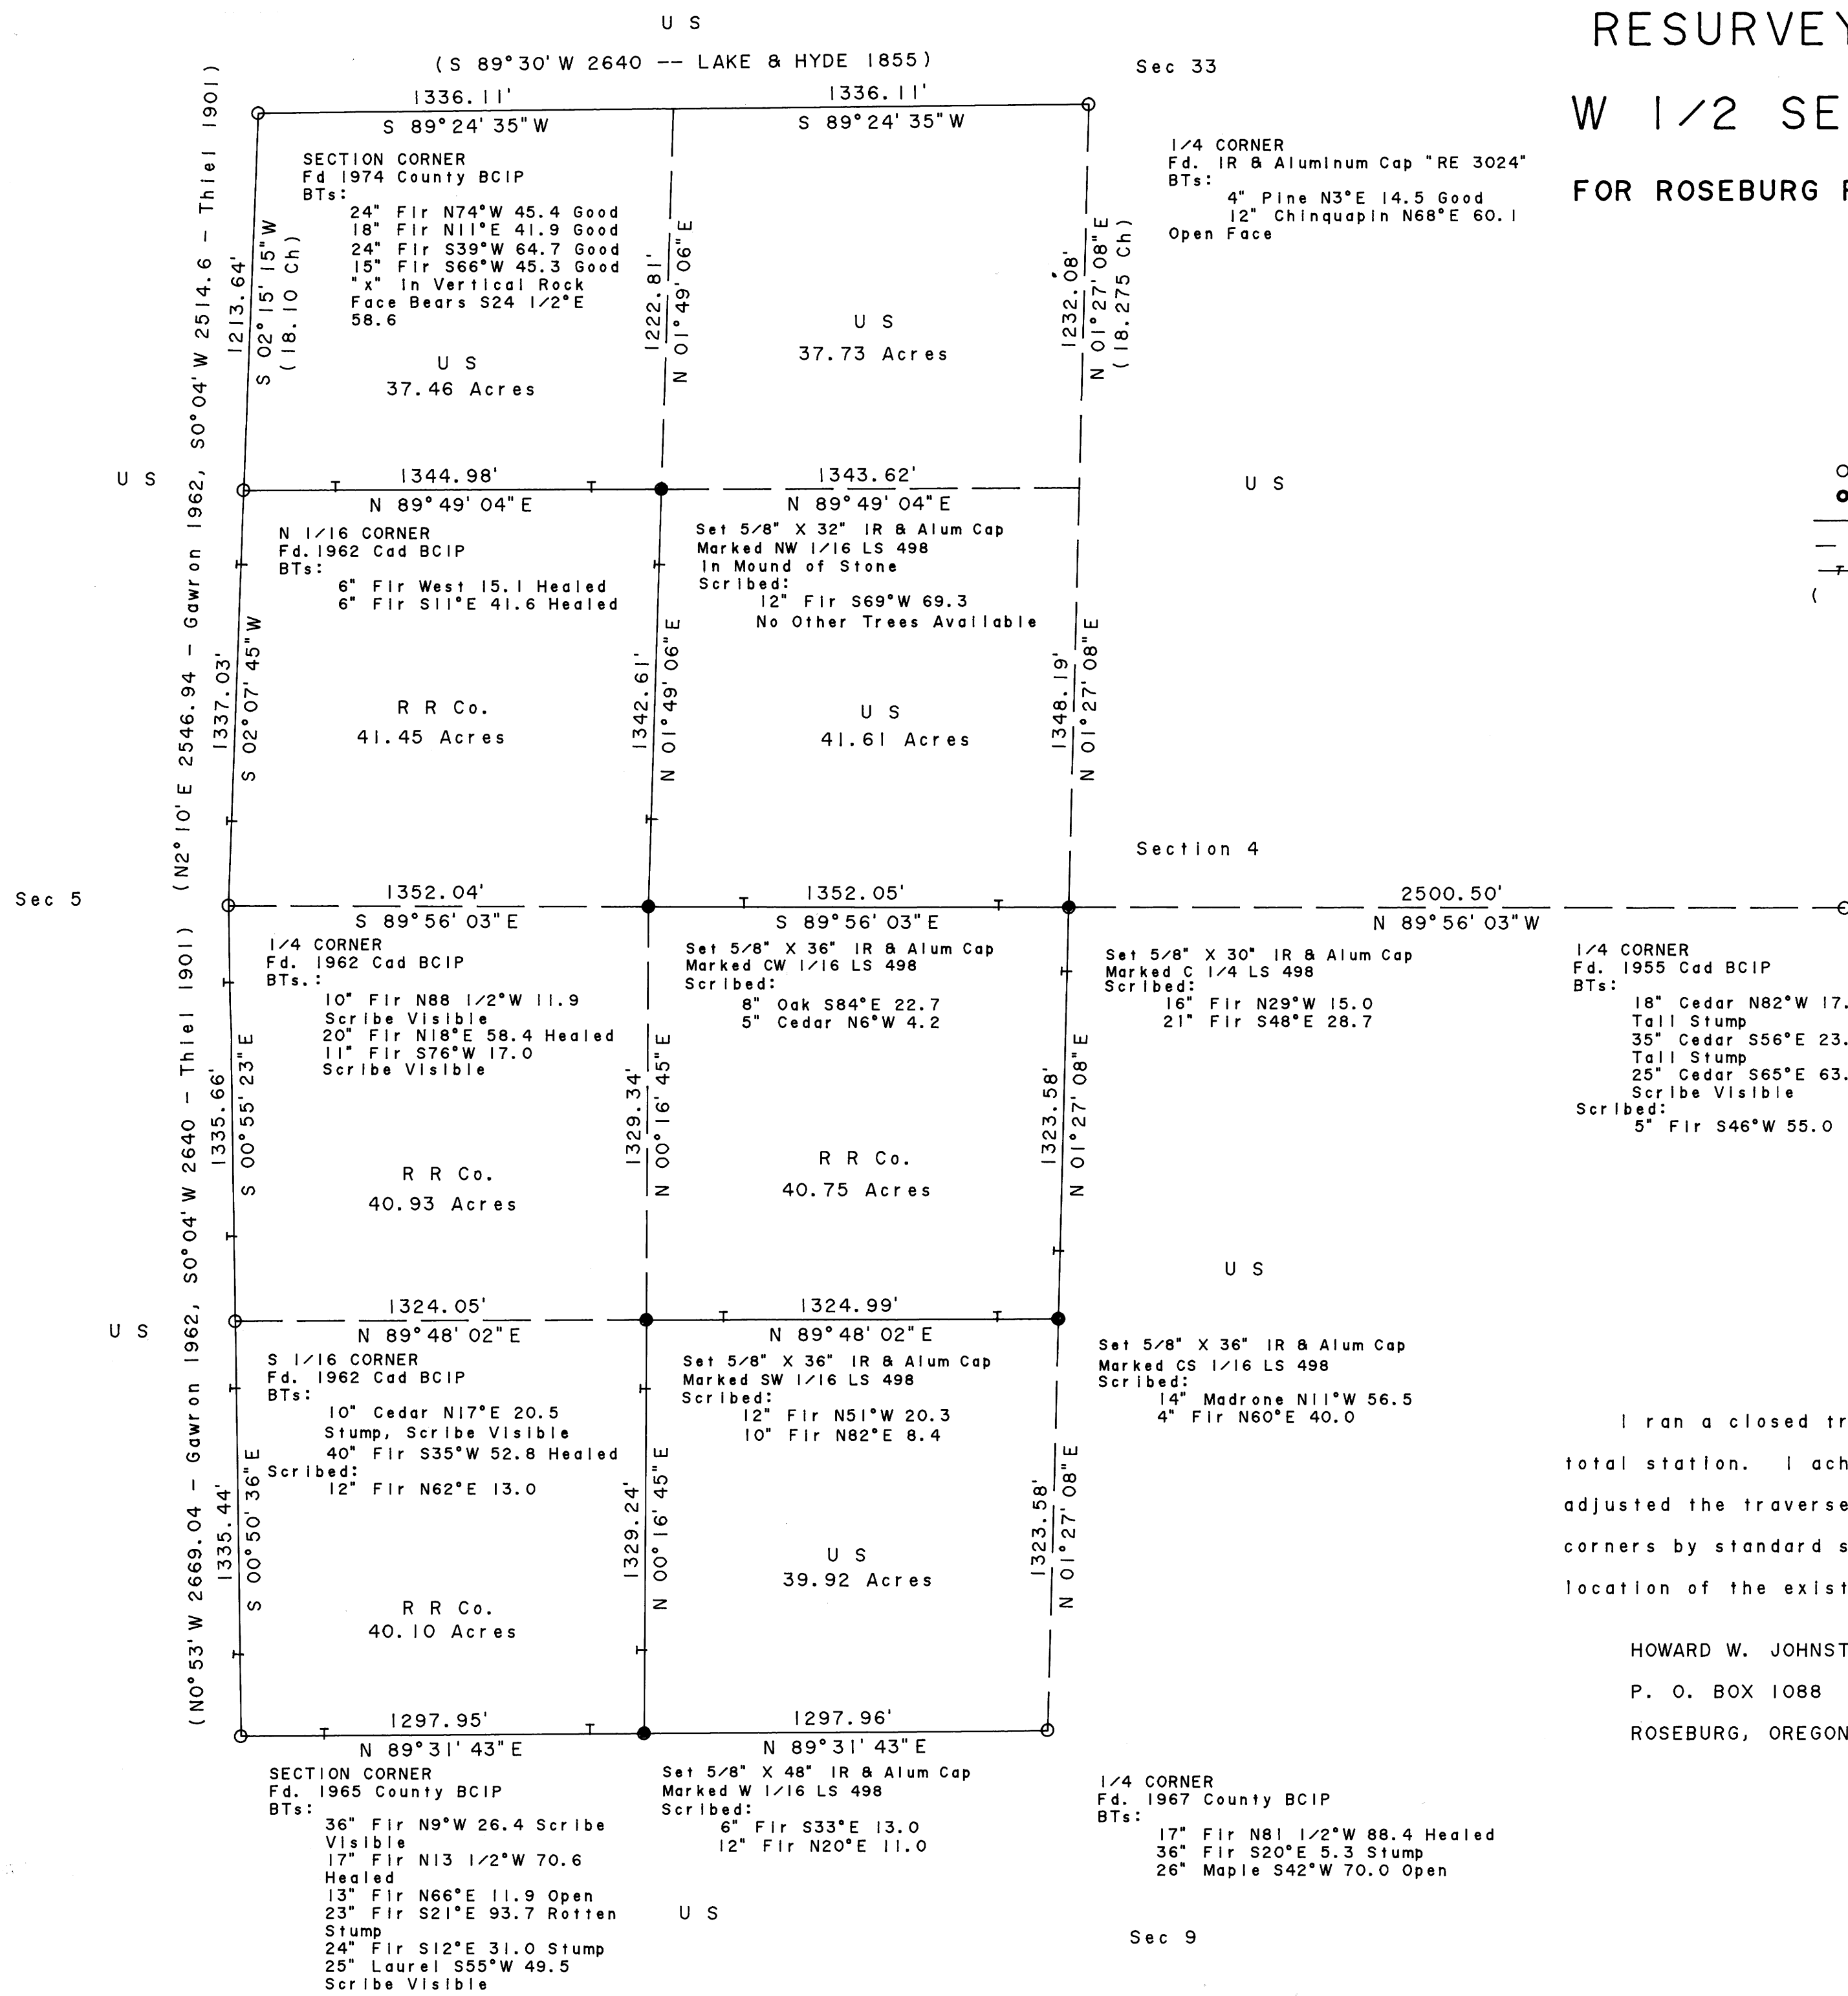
U S

(S 89°30' W 2640 -- LAKE & HYDE 1855)

RESURVEY

W 1/2 SE

FOR ROSEBURG

Sec 33

1336.11'
S 89°24' 35" W

1336.11'
S 89°24' 35" W

SECTION CORNER
Fd 1974 County BCIP
BTs:
24" Fir N74°W 45.4 Good
18" Fir N11°E 41.9 Good
24" Fir S39°W 64.7 Good
15" Fir S66°W 45.3 Good
"x" In Vertical Rock
Face Bears S24 1/2°E
58.6

1/4 CORNER
Fd. IR & Aluminum Cap "RE 3024"
BTs:
4" Pine N3°E 14.5 Good
12" Chinquapin N68°E 60.1
Open Face

(N2°10'E 2546.94 - Gawron 1962, S0°04'W 2514.6 - Thiel 1901)

1213.64'
S 02°15' 15" W
(18.10 Ch)

1222.81'
N 01°49' 06" E

1232.08'
N 01°27' 08" E
(18.275 Ch)

U S
37.46 Acres

U S
37.73 Acres

U S

U S

1344.98'
N 89°49' 04" E

1343.62'
N 89°49' 04" E

N 1/16 CORNER
Fd. 1962 Cad BCIP
BTs:
6" Fir West 15.1 Healed
6" Fir S11°E 41.6 Healed

Set 5/8" X 32" IR & Alum Cap
Marked NW 1/16 LS 498
In Mound of Stone
Scribed:
12" Fir S69°W 69.3
No Other Trees Available

1337.03'
S 02°07' 45" W

1342.61'
N 01°49' 06" E

1348.19'
N 01°27' 08" E

R R Co.
41.45 Acres

U S
41.61 Acres

Section 4

Sec 5

1352.04'
S 89°56' 03" E

1352.05'
S 89°56' 03" E

2500.50'
N 89°56' 03" W

1/4 CORNER
Fd. 1962 Cad BCIP
BTs.:
10" Fir N88 1/2°W 11.9
Scribe Visible
20" Fir N18°E 58.4 Healed
11" Fir S76°W 17.0
Scribe Visible

Set 5/8" X 36" IR & Alum Cap
Marked CW 1/16 LS 498
Scribed:
8" Oak S84°E 22.7
5" Cedar N6°W 4.2

Set 5/8" X 30" IR & Alum Cap
Marked C 1/4 LS 498
Scribed:
16" Fir N29°W 15.0
21" Fir S48°E 28.7

1/4 CORNER
Fd. 1955 Cad BCIP
BTs:
18" Cedar N82°W 17.
Tall Stump
35" Cedar S56°E 23.
Tall Stump
25" Cedar S65°E 63.
Scribe Visible
Scribed:
5" Fir S46°W 55.0

(N0°53'W 2669.04 - Gawron 1962, S0°04'W 2640 - Thiel 1901)

1335.66'
S 00°55' 23" E

1329.34'
N 00°16' 45" E

1323.58'
N 01°27' 08" E

R R Co.
40.93 Acres

R R Co.
40.75 Acres

U S

U S

1324.05'
N 89°48' 02" E

1324.99'
N 89°48' 02" E

S 1/16 CORNER
Fd. 1962 Cad BCIP
BTs:
10" Cedar N17°E 20.5
Stump, Scribe Visible
40" Fir S35°W 52.8 Healed
Scribed:
12" Fir N62°E 13.0

Set 5/8" X 36" IR & Alum Cap
Marked SW 1/16 LS 498
Scribed:
12" Fir N51°W 20.3
10" Fir N82°E 8.4

Set 5/8" X 36" IR & Alum Cap
Marked CS 1/16 LS 498
Scribed:
14" Madrone N11°W 56.5
4" Fir N60°E 40.0

1335.44'
S 00°50' 36" E

1329.24'
N 00°16' 45" E

1323.58'
N 01°27' 08" E

U S
39.92 Acres

R R Co.
40.10 Acres

I ran a closed tr
total station. I ach
adjusted the traverse
corners by standard s
location of the exist

HOWARD W. JOHNST
P. O. BOX 1088
ROSEBURG, OREGON

1297.95'
N 89°31' 43" E

1297.96'
N 89°31' 43" E

SECTION CORNER
Fd. 1965 County BCIP
BTs:
36" Fir N9°W 26.4 Scribe Visible
17" Fir N13 1/2°W 70.6 Healed
13" Fir N66°E 11.9 Open
23" Fir S21°E 93.7 Rotten Stump
24" Fir S12°E 31.0 Stump
25" Laurel S55°W 49.5
Scribe Visible

Set 5/8" X 48" IR & Alum Cap
Marked W 1/16 LS 498
Scribed:
6" Fir S33°E 13.0
12" Fir N20°E 11.0

1/4 CORNER
Fd. 1967 County BCIP
BTs:
17" Fir N81 1/2°W 88.4 Healed
36" Fir S20°E 5.3 Stump
26" Maple S42°W 70.0 Open

U S

Sec 9

(